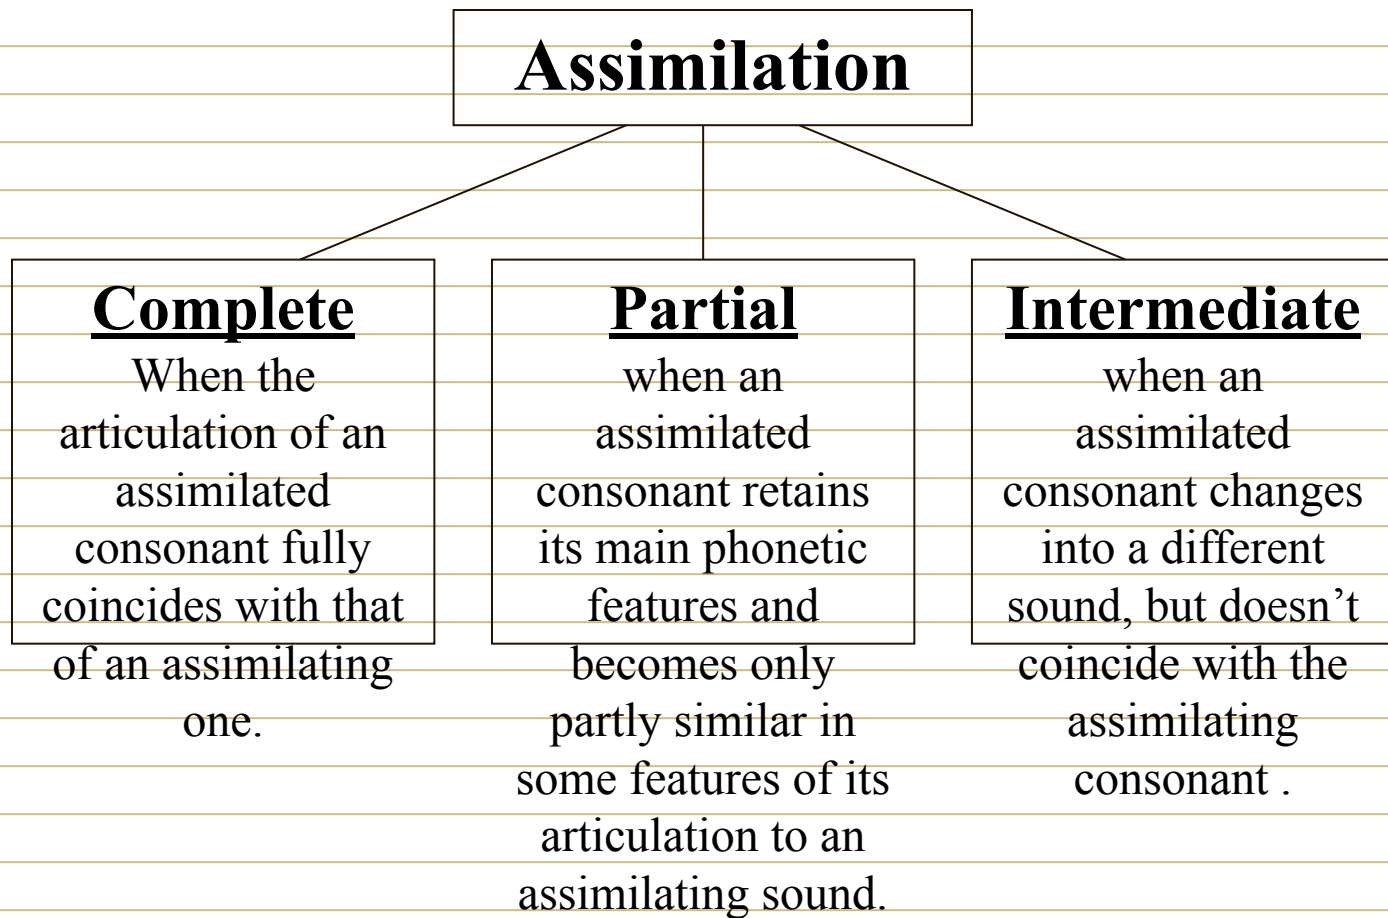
Assimilation

Complete
When the articulation of an assimilated consonant fully coincides with that of an assimilating one.

Partial
when an assimilated consonant retains its main phonetic features and becomes only partly similar in some features of its articulation to an assimilating sound.

Intermediate
when an assimilated consonant changes into a different sound, but doesn't coincide with the assimilating consonant .